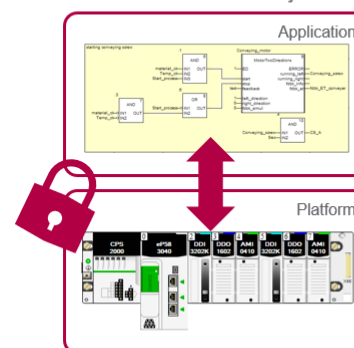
Application

starting conveying sistem

AND

material_in
Temp_ok
Start_process

IN1
IN2
IN3

OUT

AND

material_in
Temp_ok

IN1
IN2

OUT

OR

Start_process

IN1
IN2

OUT

Conveying_motor

MotorTwoDirections

EN
Run
fault
feedback

ENO
running_left
running_right
Pow_out
Fault

Conveying_sisten
RBA_ST_conveyer

AND

Conveying_motor
fault

IN1
IN2

OUT

CS_A

Platform

CPS 2000

eP58 3040

DDI 3202K

DDO 1602

DDI 3202K

DDO 1602

DDO 1602

AMI 0410

AMI 0410